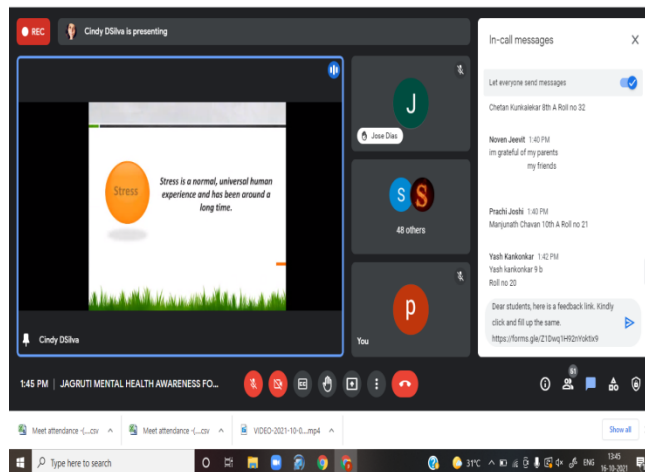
REC

Cindy DSilva is presenting

Stress

Stress is a normal, universal human experience and has been around a long time.

Cindy DSilva

J

Jose Dias

S S

48 others

P

You

In-call messages

Let everyone send messages

Chetan Kunkalekar 8th A Roll no 32

Noven Jeevit 1:40 PM
im grateful of my parents
my friends

Prachi Joshi 1:40 PM
Manjunath Chavan 10th A Roll no 21

Yash Kankonkar 1:42 PM
Yash kankonkar 9 b
Roll no 20

Dear students, here is a feedback link. Kindly click and fill up the same.
https://forms.gle/Z1Dwq1H92nYoktx9

1:45 PM | JAGRUTI MENTAL HEALTH AWARENESS FO...

51

Meet attendance -(....csv

Meet attendance -(....csv

VIDEO-2021-10-0....mp4

Show all

Type here to search

31°C

ENG

13:45
16-10-2021